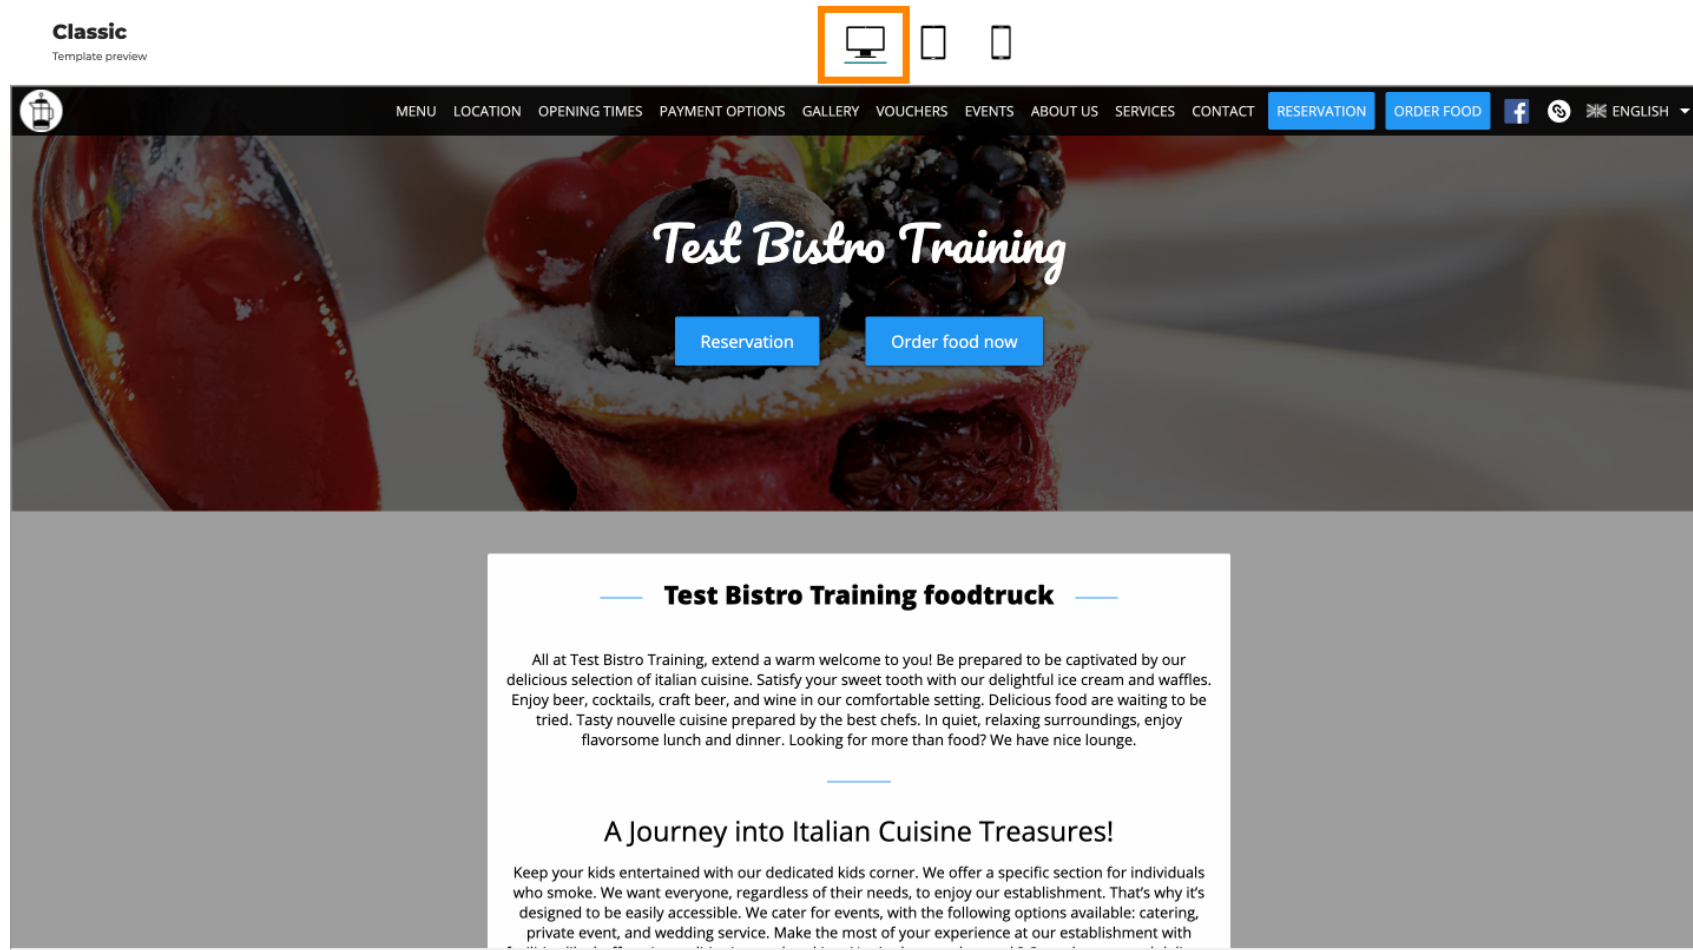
Classic
Template preview

MENU LOCATION OPENING TIMES PAYMENT OPTIONS GALLERY VOUCHERS EVENTS ABOUT US SERVICES CONTACT RESERVATION ORDER FOOD ENGLISH

Test Bistro Training

Reservation Order food now

Test Bistro Training foodtruck

All at Test Bistro Training, extend a warm welcome to you! Be prepared to be captivated by our delicious selection of italian cuisine. Satisfy your sweet tooth with our delightful ice cream and waffles. Enjoy beer, cocktails, craft beer, and wine in our comfortable setting. Delicious food are waiting to be tried. Tasty nouvelle cuisine prepared by the best chefs. In quiet, relaxing surroundings, enjoy flavorsome lunch and dinner. Looking for more than food? We have nice lounge.

A Journey into Italian Cuisine Treasures!

Keep your kids entertained with our dedicated kids corner. We offer a specific section for individuals who smoke. We want everyone, regardless of their needs, to enjoy our establishment. That's why it's designed to be easily accessible. We cater for events, with the following options available: catering, private event, and wedding service. Make the most of your experience at our establishment with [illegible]